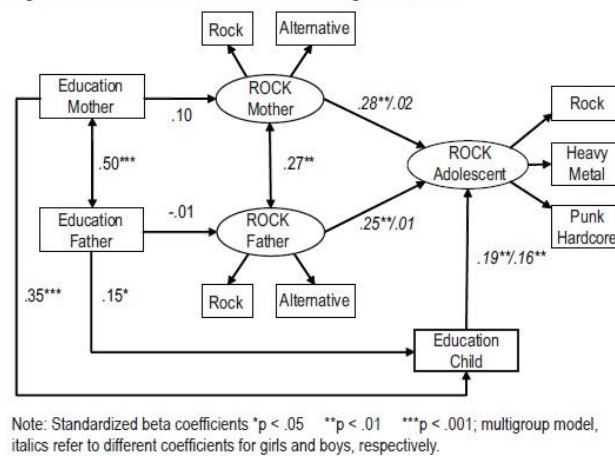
Rock

Alternative

Education Mother

.10

ROCK Mother

.28**/.02

Rock

.50***

.27**

ROCK Adolescent

Heavy Metal

Education Father

-.01

ROCK Father

.25**/.01

Punk Hardcore

.19**/.16**

.35***

.15*

Rock

Alternative

Education Child

Note: Standardized beta coefficients *p < .05 **p < .01 ***p < .001; multigroup model, italics refer to different coefficients for girls and boys, respectively.